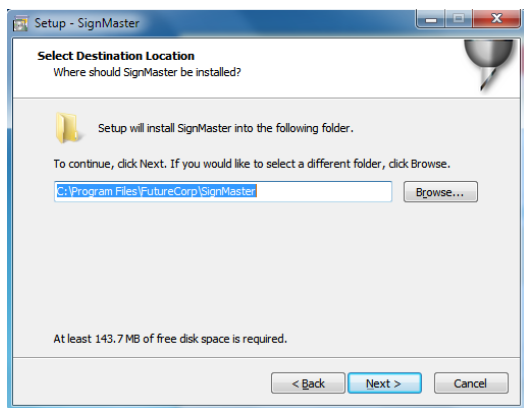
Setup - SignMaster

Select Destination Location
Where should SignMaster be installed?

Setup will install SignMaster into the following folder.

To continue, click Next. If you would like to select a different folder, click Browse.

C:\Program Files\FutureCorp\SignMaster

Browse...

At least 143.7 MB of free disk space is required.

< Back

Next >

Cancel